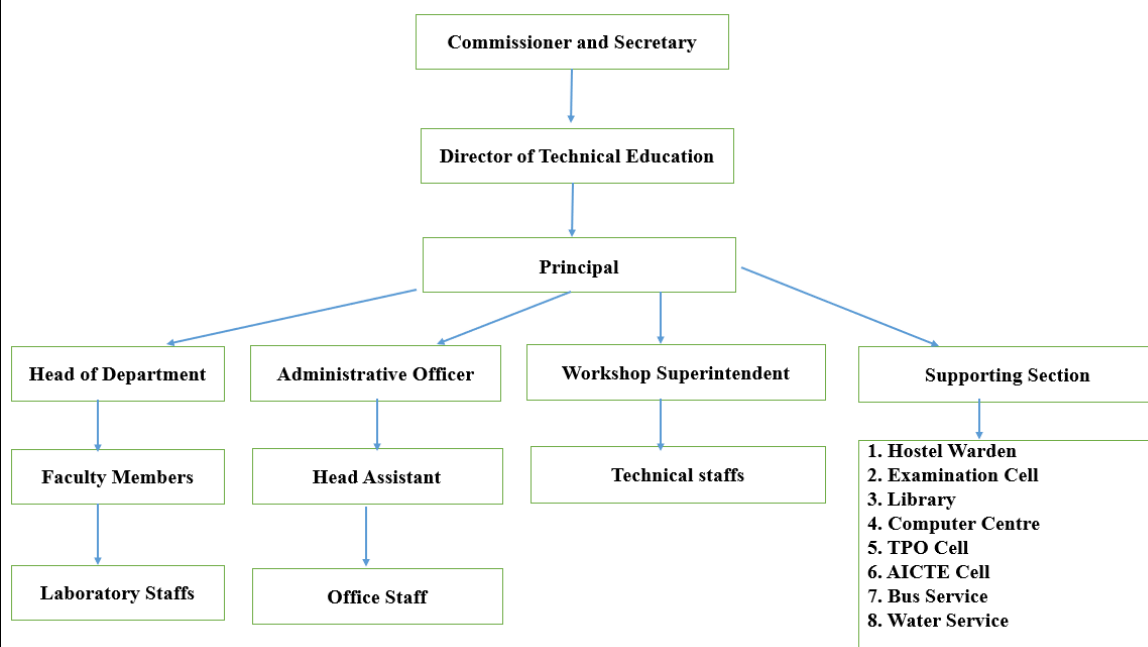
Commissioner and Secretary

Director of Technical Education

Principal

Head of Department

Administrative Officer

Workshop Superintendent

Supporting Section

Faculty Members

Head Assistant

Technical staffs

Laboratory Staffs

Office Staff

1. Hostel Warden
2. Examination Cell
3. Library
4. Computer Centre
5. TPO Cell
6. AICTE Cell
7. Bus Service
8. Water Service